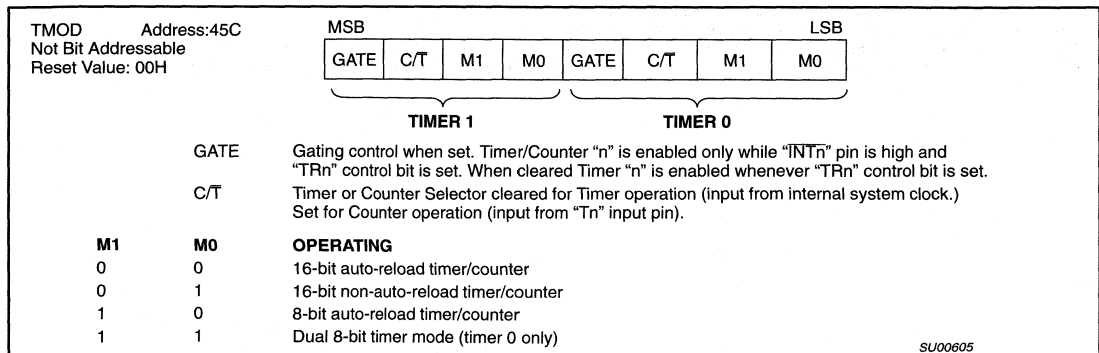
TMOD Address:45C
Not Bit Addressable
Reset Value: 00H

MSB LSB

| GATE | $C/\overline{T}$ | M1 | M0 | GATE | $C/\overline{T}$ | M1 | M0 |
|---|---|---|---|---|---|---|---|

TIMER 1 TIMER 0

GATE Gating control when set. Timer/Counter "n" is enabled only while "$\overline{INTn}$" pin is high and "TRn" control bit is set. When cleared Timer "n" is enabled whenever "TRn" control bit is set.

$C/\overline{T}$ Timer or Counter Selector cleared for Timer operation (input from internal system clock.) Set for Counter operation (input from "Tn" input pin).

| M1 | M0 | OPERATING |
|---|---|---|
| 0 | 0 | 16-bit auto-reload timer/counter |
| 0 | 1 | 16-bit non-auto-reload timer/counter |
| 1 | 0 | 8-bit auto-reload timer/counter |
| 1 | 1 | Dual 8-bit timer mode (timer 0 only) |

SU00605